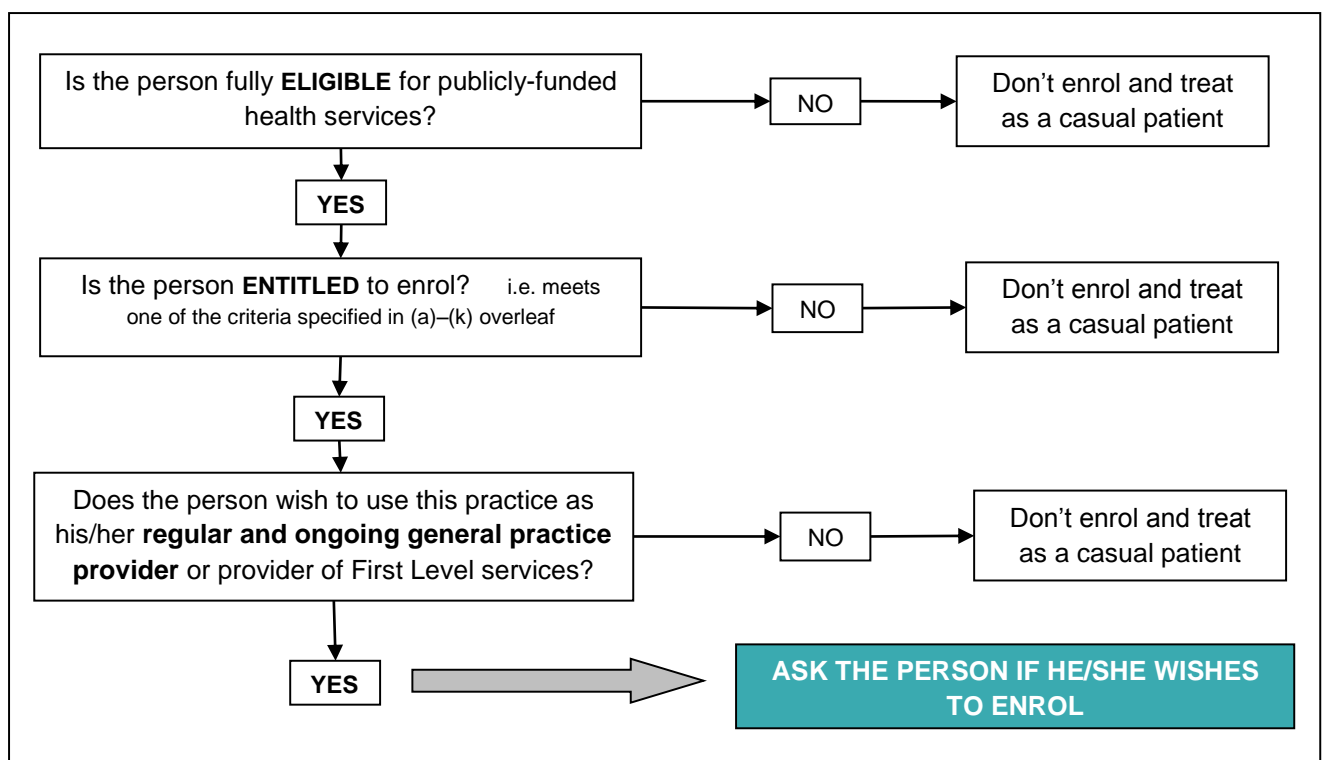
Is the person fully **ELIGIBLE** for publicly-funded health services?

NO

Don't enrol and treat as a casual patient

YES

Is the person **ENTITLED** to enrol? i.e. meets one of the criteria specified in (a)–(k) overleaf

NO

Don't enrol and treat as a casual patient

YES

Does the person wish to use this practice as his/her **regular and ongoing general practice provider** or provider of First Level services?

NO

Don't enrol and treat as a casual patient

YES

ASK THE PERSON IF HE/SHE WISHES TO ENROL